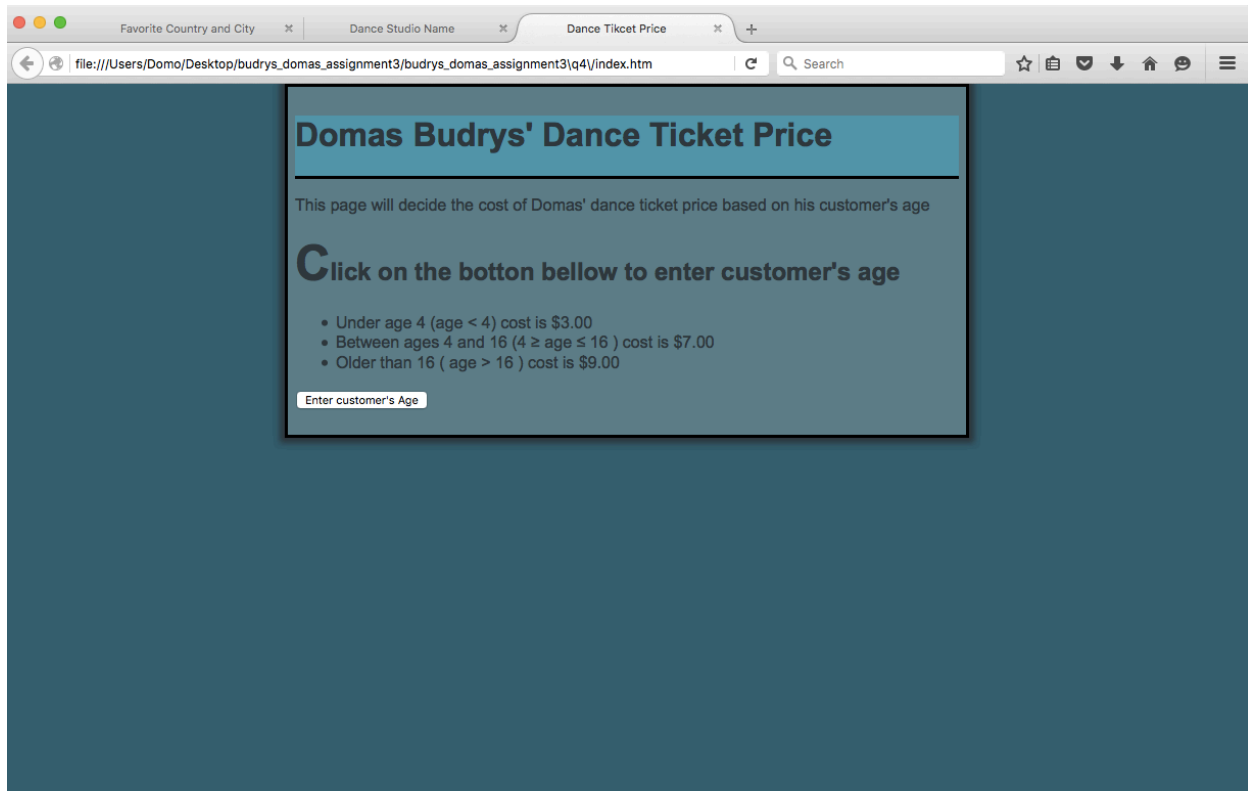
Favorite Country and City ×
Dance Studio Name ×
Dance Tikcet Price ×
+

file:///Users/Domo/Desktop/budrys_domas_assignment3/budrys_domas_assignment3/q4\/index.htm

Search

# Domas Budrys' Dance Ticket Price

This page will decide the cost of Domas' dance ticket price based on his customer's age

## Click on the botton bellow to enter customer's age

- Under age 4 (age < 4) cost is $3.00
- Between ages 4 and 16 (4 ≥ age ≤ 16 ) cost is $7.00
- Older than 16 ( age > 16 ) cost is $9.00

Enter customer's Age